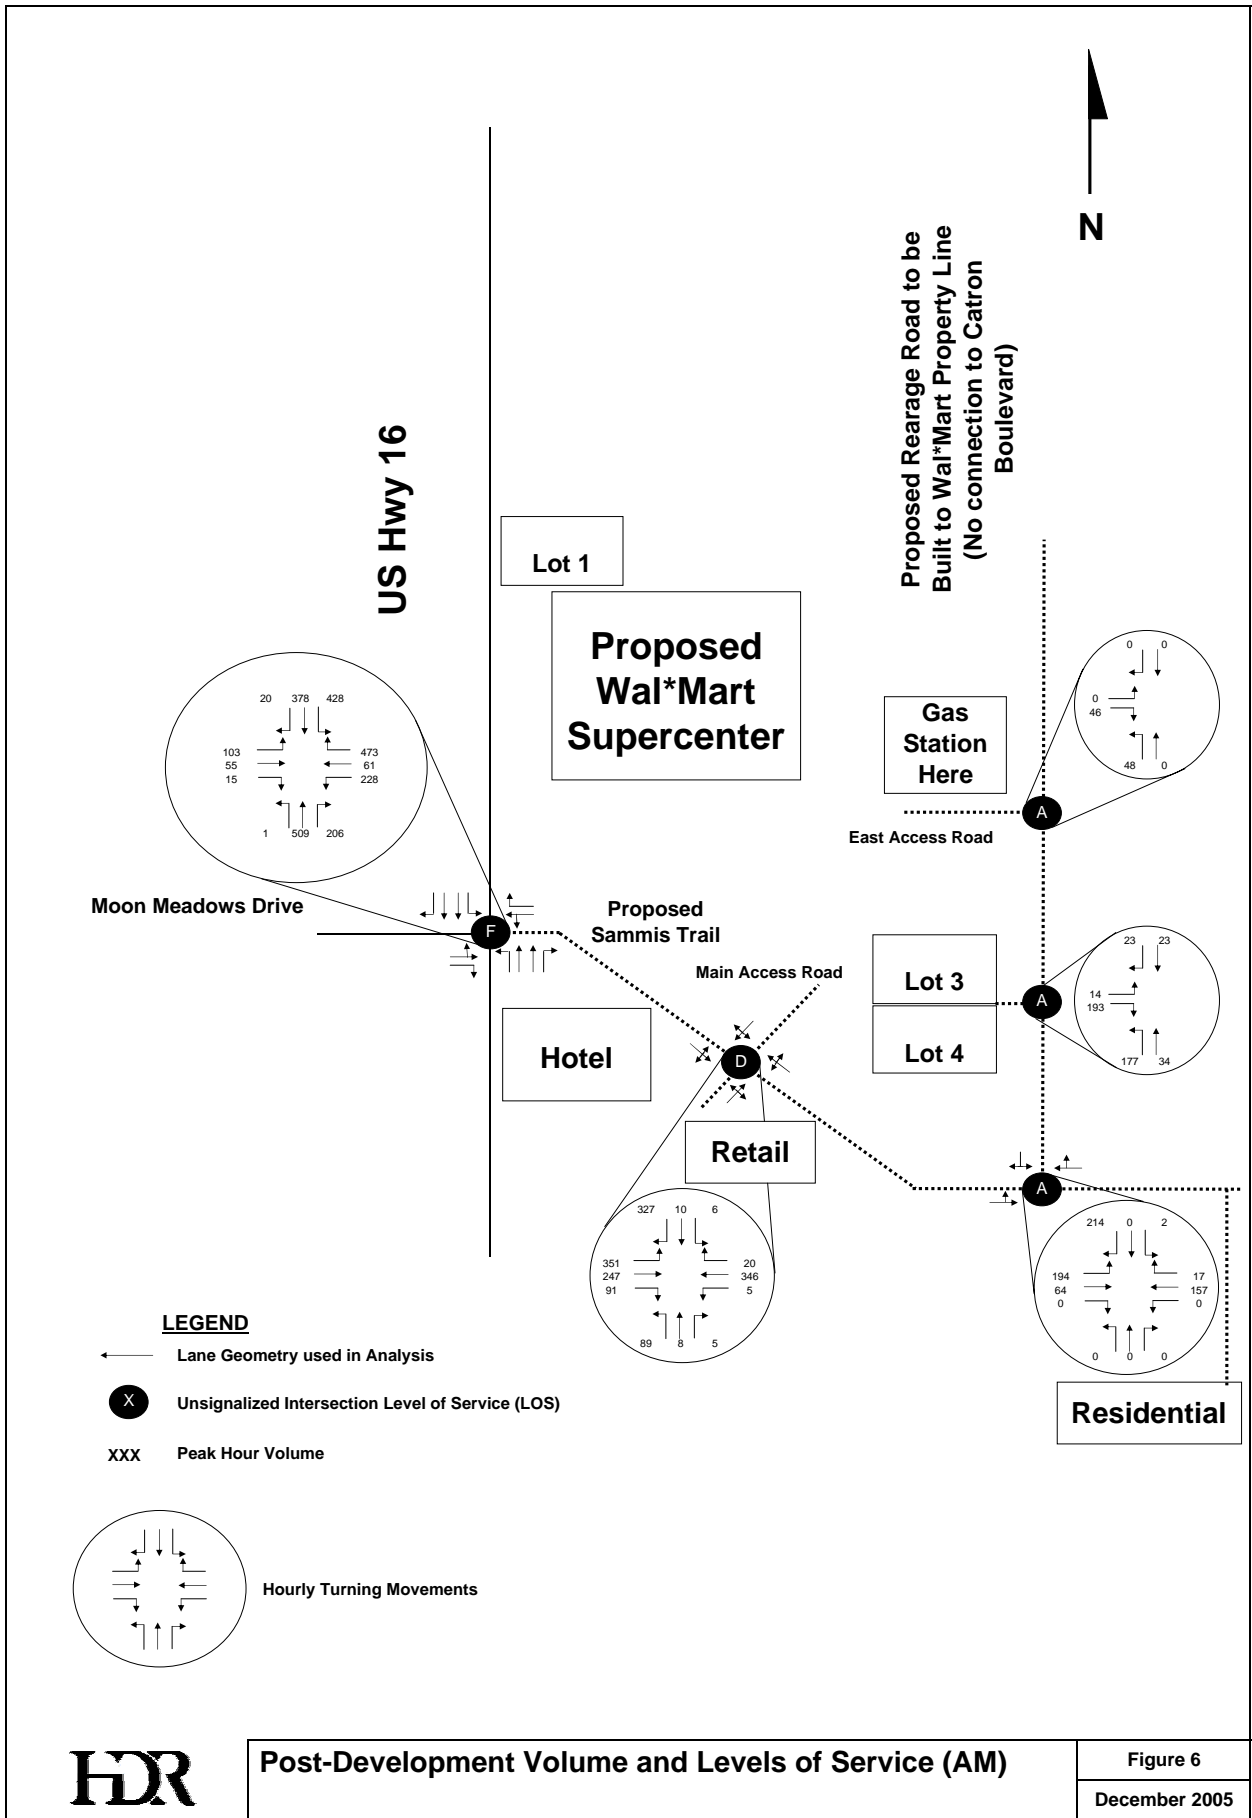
N

Proposed Rearage Road to be Built to Wal*Mart Property Line (No connection to Catron Boulevard)

US Hwy 16

Lot 1

Proposed Wal*Mart Supercenter

20 378 428
103
55
15
473
61
228
1 509 206

0 0
0
46
48 0

Gas Station Here

A

East Access Road

Moon Meadows Drive

F

Proposed Sammis Trail

Main Access Road

Lot 3

Lot 4

23 23
14
193
177 34

A

Hotel

D

Retail

A

327 10 6
351
247
91
20
346
5
89 8 5

214 0 2
194
64
0
17
157
0
0 0 0

Residential

LEGEND

Lane Geometry used in Analysis

X Unsignalized Intersection Level of Service (LOS)

XXX Peak Hour Volume

Hourly Turning Movements

HDR

Post-Development Volume and Levels of Service (AM)

Figure 6

December 2005